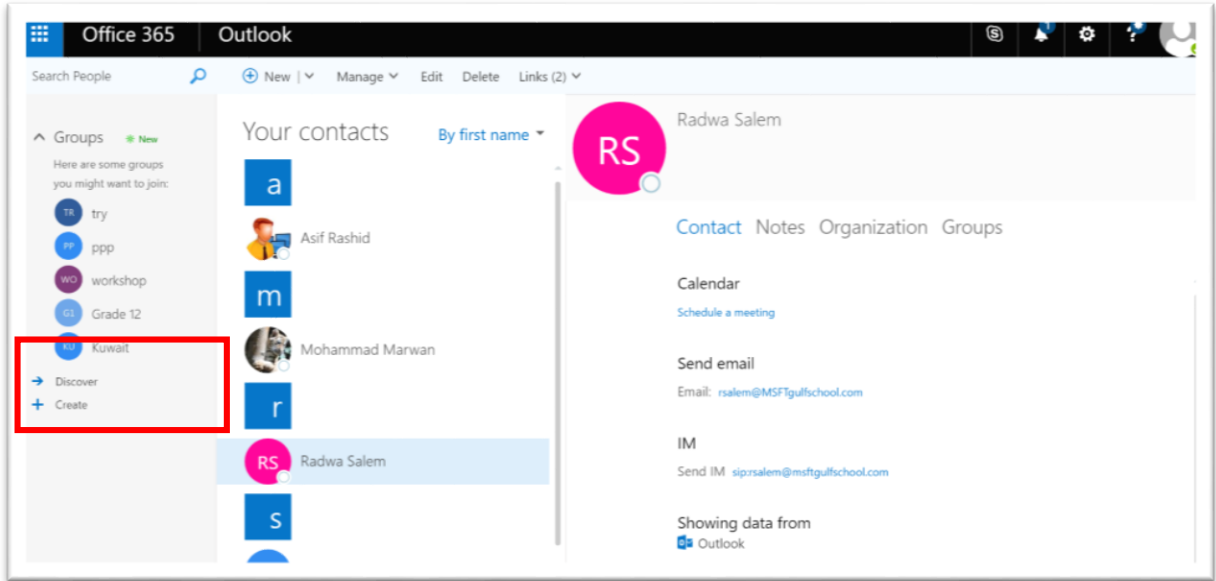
Office 365 Outlook

Search People

New | Manage Edit Delete Links (2)

Groups New

Here are some groups you might want to join:

TR try

PP ppp

WO workshop

G1 Grade 12

KU Kuwait

Discover

Create

Your contacts

By first name

a

Asif Rashid

m

Mohammad Marwan

r

RS Radwa Salem

s

RS

Radwa Salem

Contact Notes Organization Groups

Calendar

Schedule a meeting

Send email

Email: rsalem@MSFTgulfschool.com

IM

Send IM sip:rsalem@msftgulfschool.com

Showing data from

Outlook